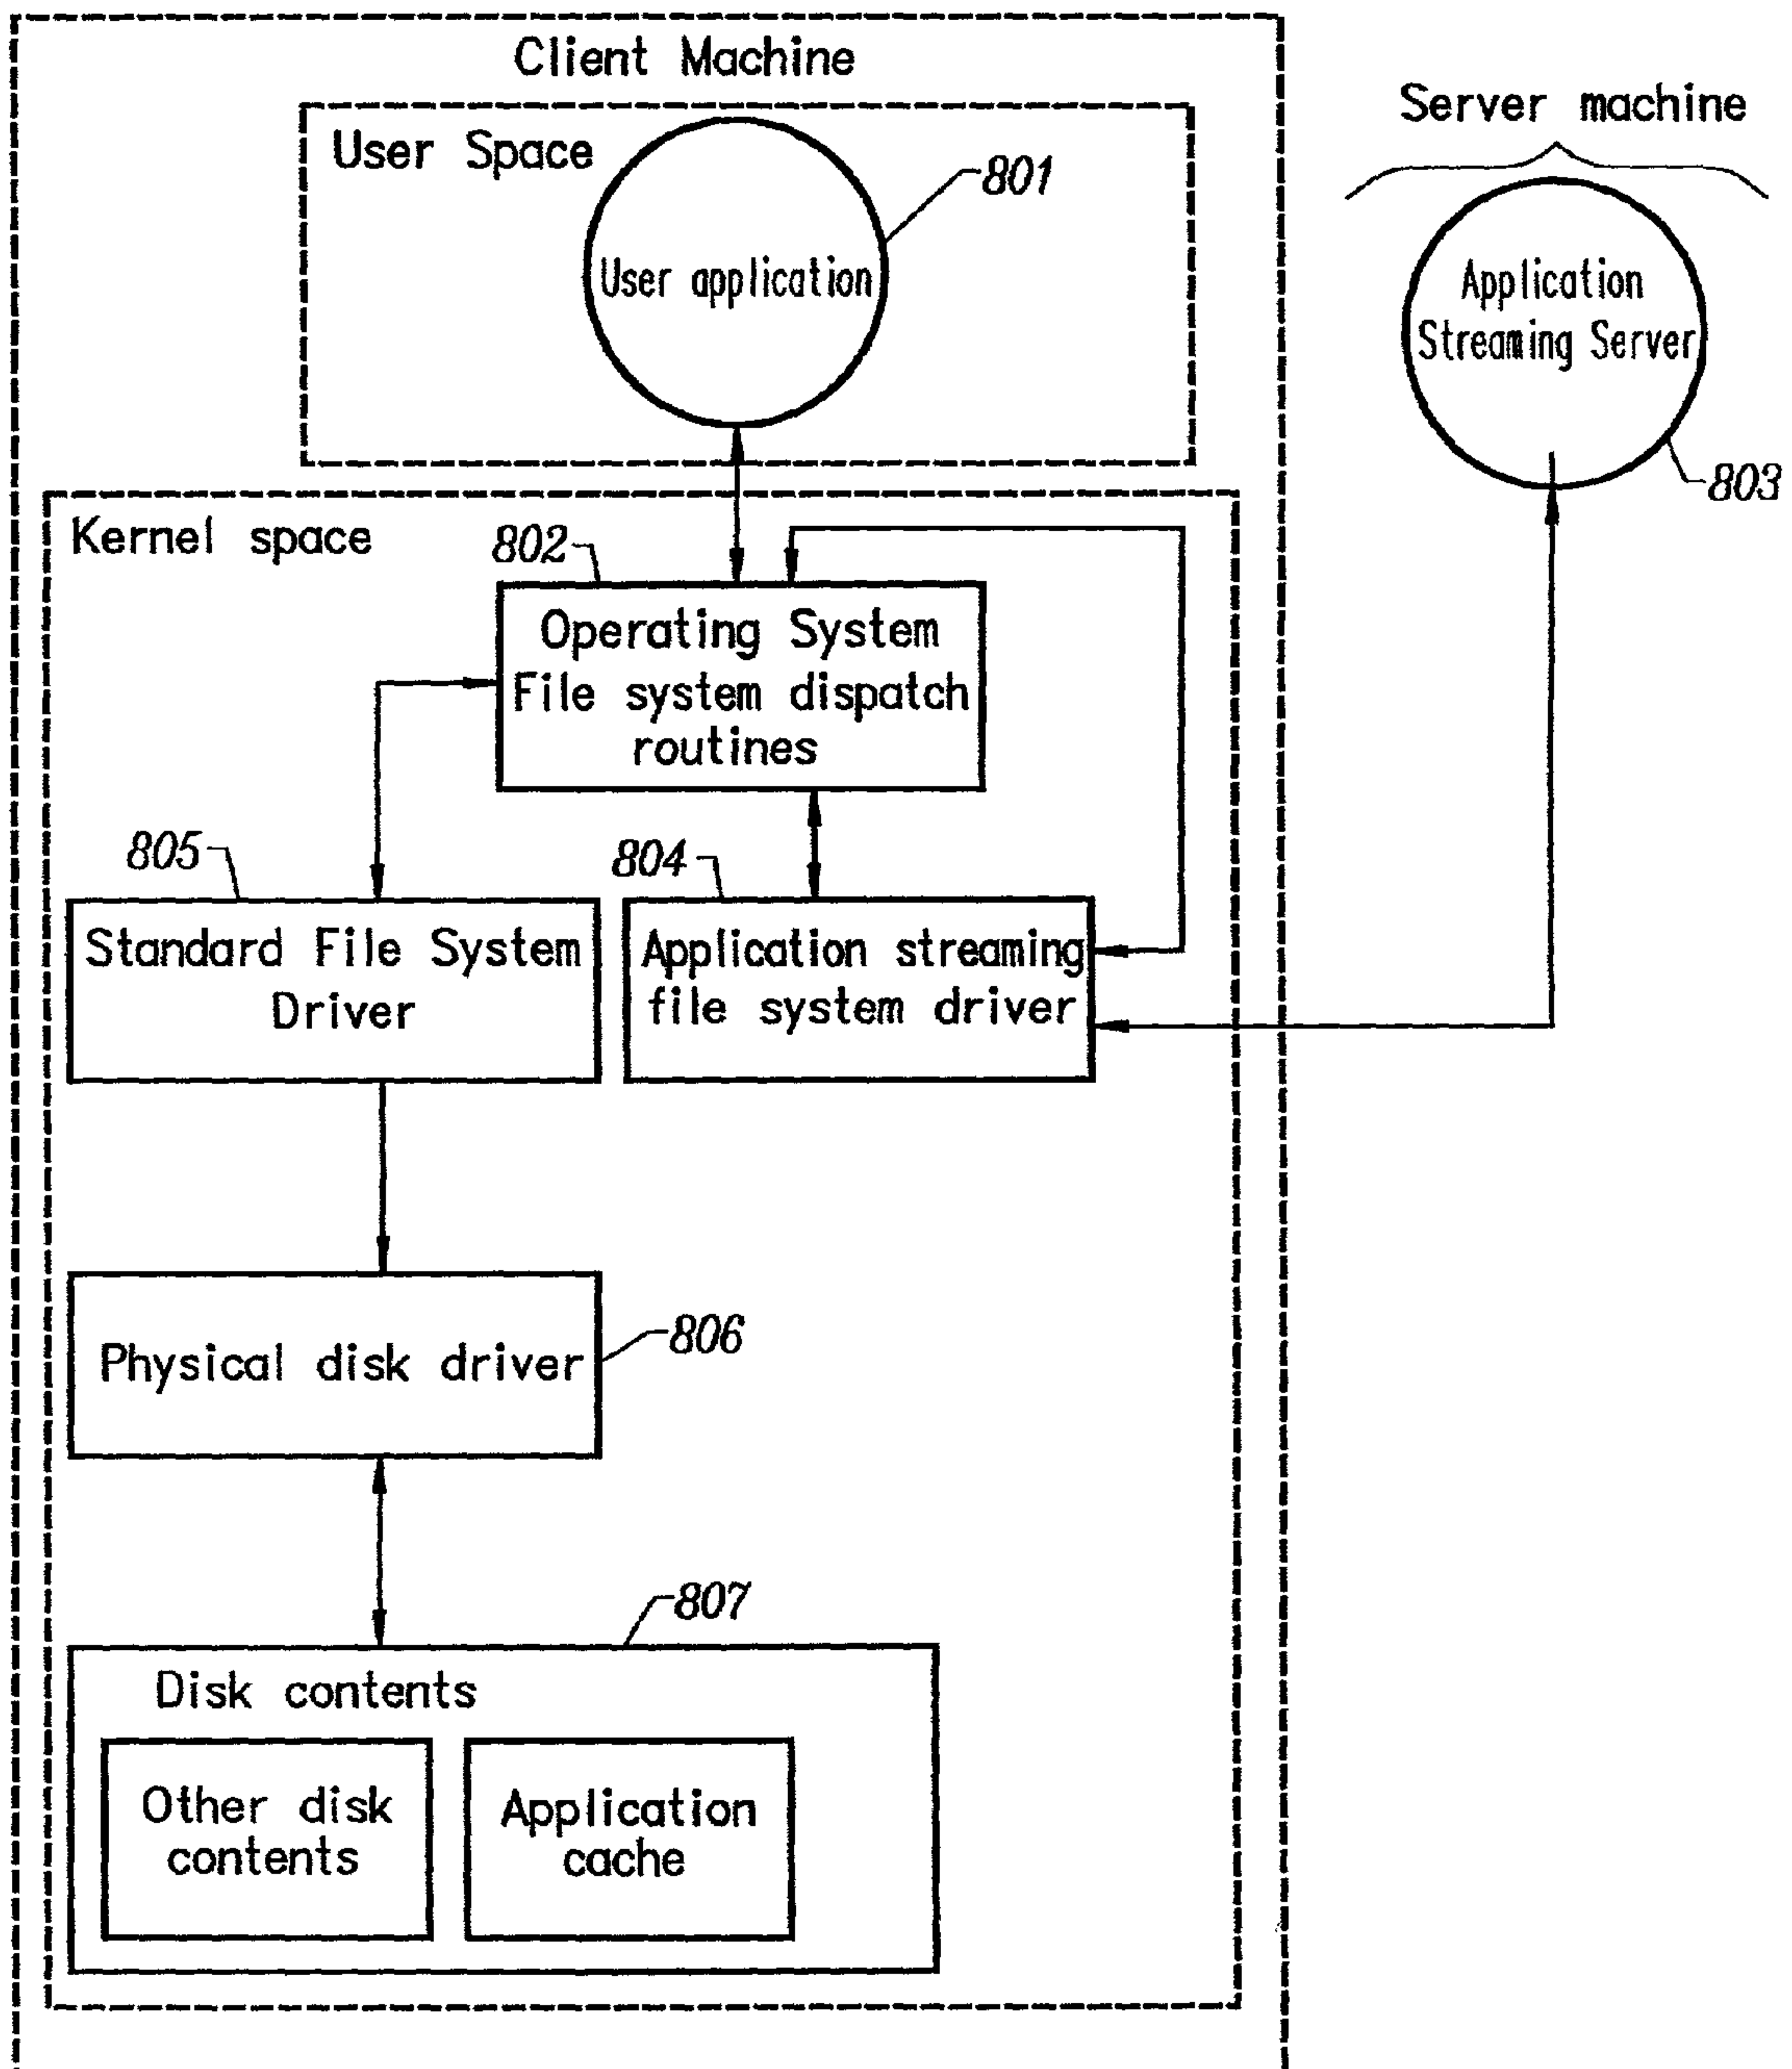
Client Machine

Server machine

User Space

User application

801

Application Streaming Server

803

Kernel space

802

Operating System File system dispatch routines

805

Standard File System Driver

804

Application streaming file system driver

Physical disk driver

806

807

Disk contents

Other disk contents

Application cache